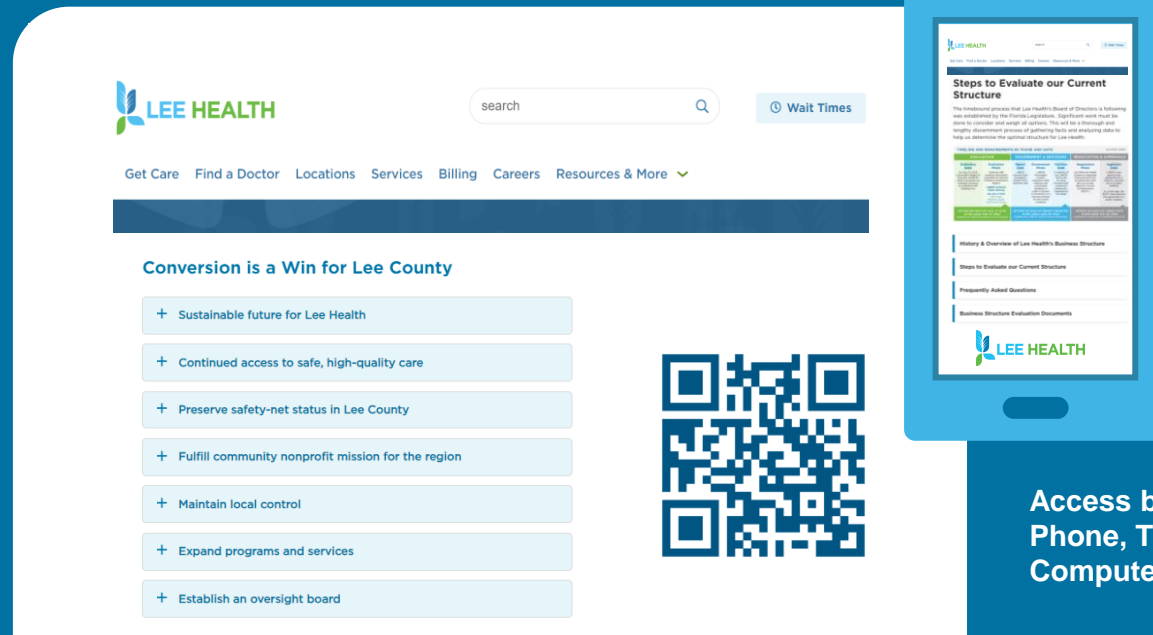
LEE HEALTH

search

Wait Times

Get Care Find a Doctor Locations Services Billing Careers Resources & More

Conversion is a Win for Lee County

+ Sustainable future for Lee Health

+ Continued access to safe, high-quality care

+ Preserve safety-net status in Lee County

+ Fulfill community nonprofit mission for the region

+ Maintain local control

+ Expand programs and services

+ Establish an oversight board

LEE HEALTH

Steps to Evaluate our Current Structure

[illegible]

History & Overview of Lee Health's Business Structure

Steps to Evaluate our Current Structure

Frequently Asked Questions

Business Structure Evaluation Documents

LEE HEALTH

Access b
Phone, T
Compute